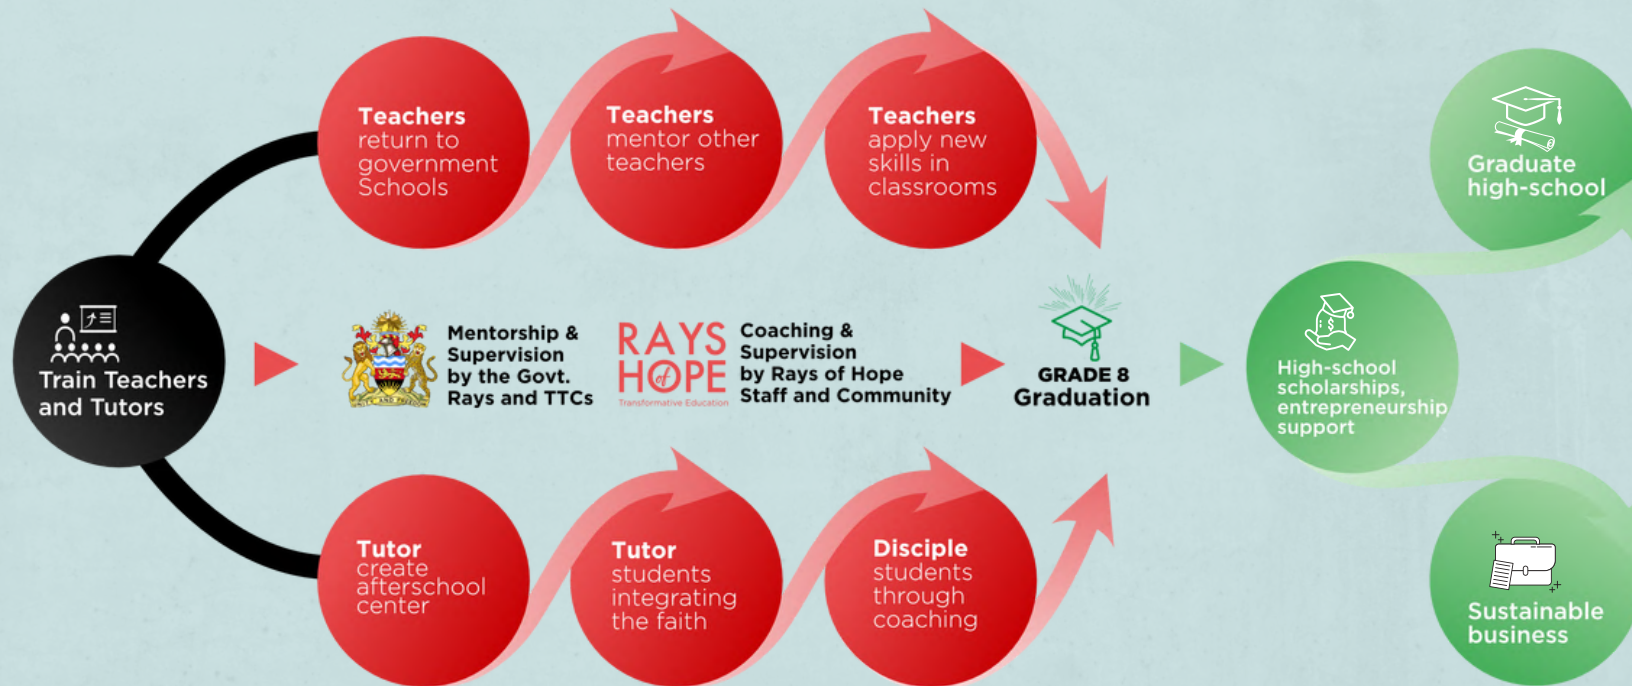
Train Teachers and Tutors

Teachers return to government Schools

Teachers mentor other teachers

Teachers apply new skills in classrooms

Mentorship & Supervision by the Govt. Rays and TTCs

RAYS of HOPE
Transformative Education

Coaching & Supervision by Rays of Hope Staff and Community

GRADE 8 Graduation

Tutor create afterschool center

Tutor students integrating the faith

Disciple students through coaching

Graduate high-school

High-school scholarships, entrepreneurship support

Sustainable business